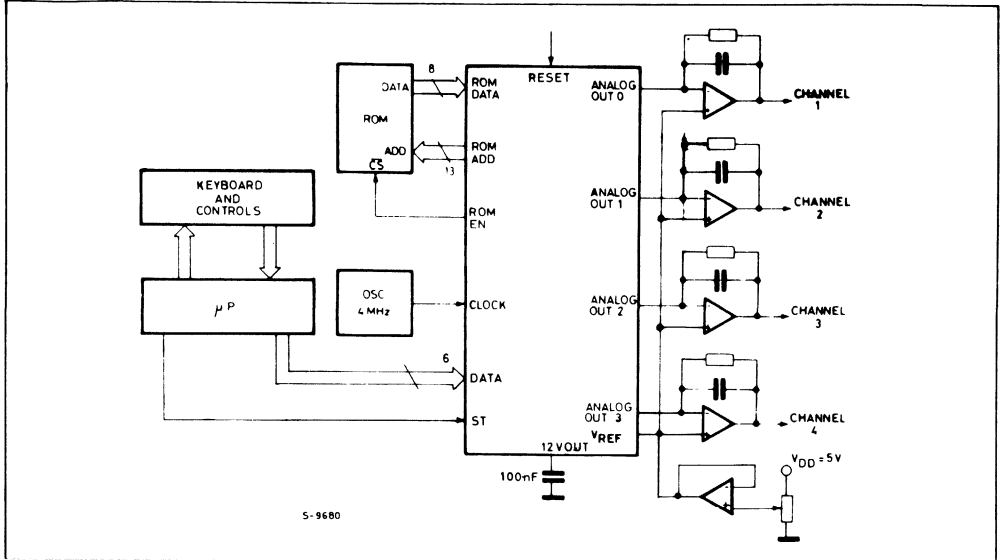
RESET

DATA 8 ROM DATA

ROM

ADD ROM ADD 13

$\overline{CS}$

ROM EN

KEYBOARD AND CONTROLS

$\mu P$

OSC 4MHz

CLOCK

6 DATA

ST

ANALOG OUT 0

CHANNEL 1

ANALOG OUT 1

CHANNEL 2

ANALOG OUT 2

CHANNEL 3

ANALOG OUT 3

CHANNEL 4

$V_{REF}$

12 VOUT

100nF

$V_{DD} = 5V$

S-9680